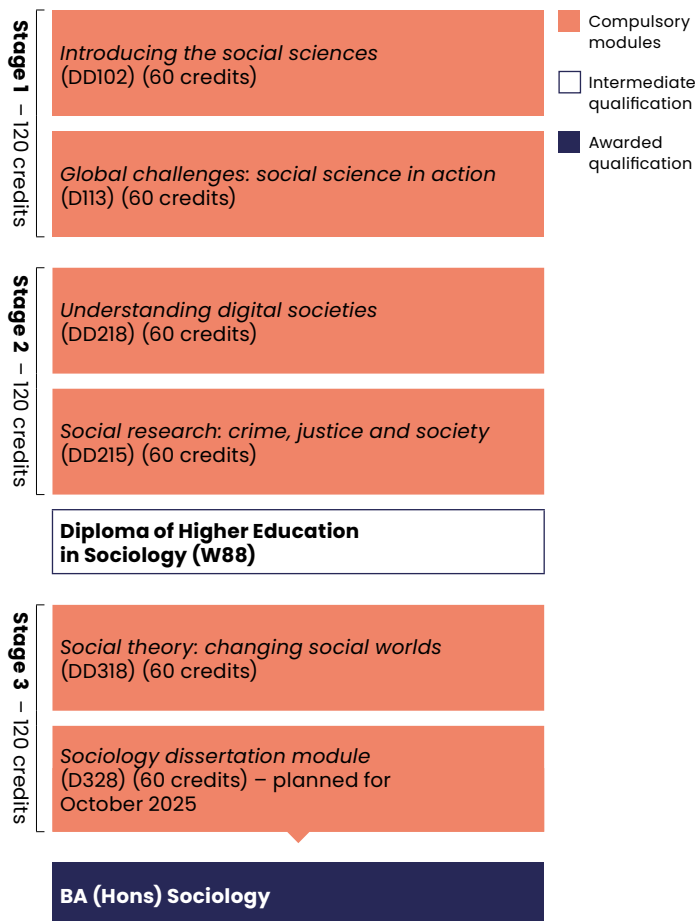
Stage 1 – 120 credits

Introducing the social sciences (DD102) (60 credits)

Global challenges: social science in action (D113) (60 credits)

Stage 2 – 120 credits

Understanding digital societies (DD218) (60 credits)

Social research: crime, justice and society (DD215) (60 credits)

Diploma of Higher Education in Sociology (W88)

Stage 3 – 120 credits

Social theory: changing social worlds (DD318) (60 credits)

Sociology dissertation module (D328) (60 credits) – planned for October 2025

BA (Hons) Sociology

Compulsory modules

Intermediate qualification

Awarded qualification